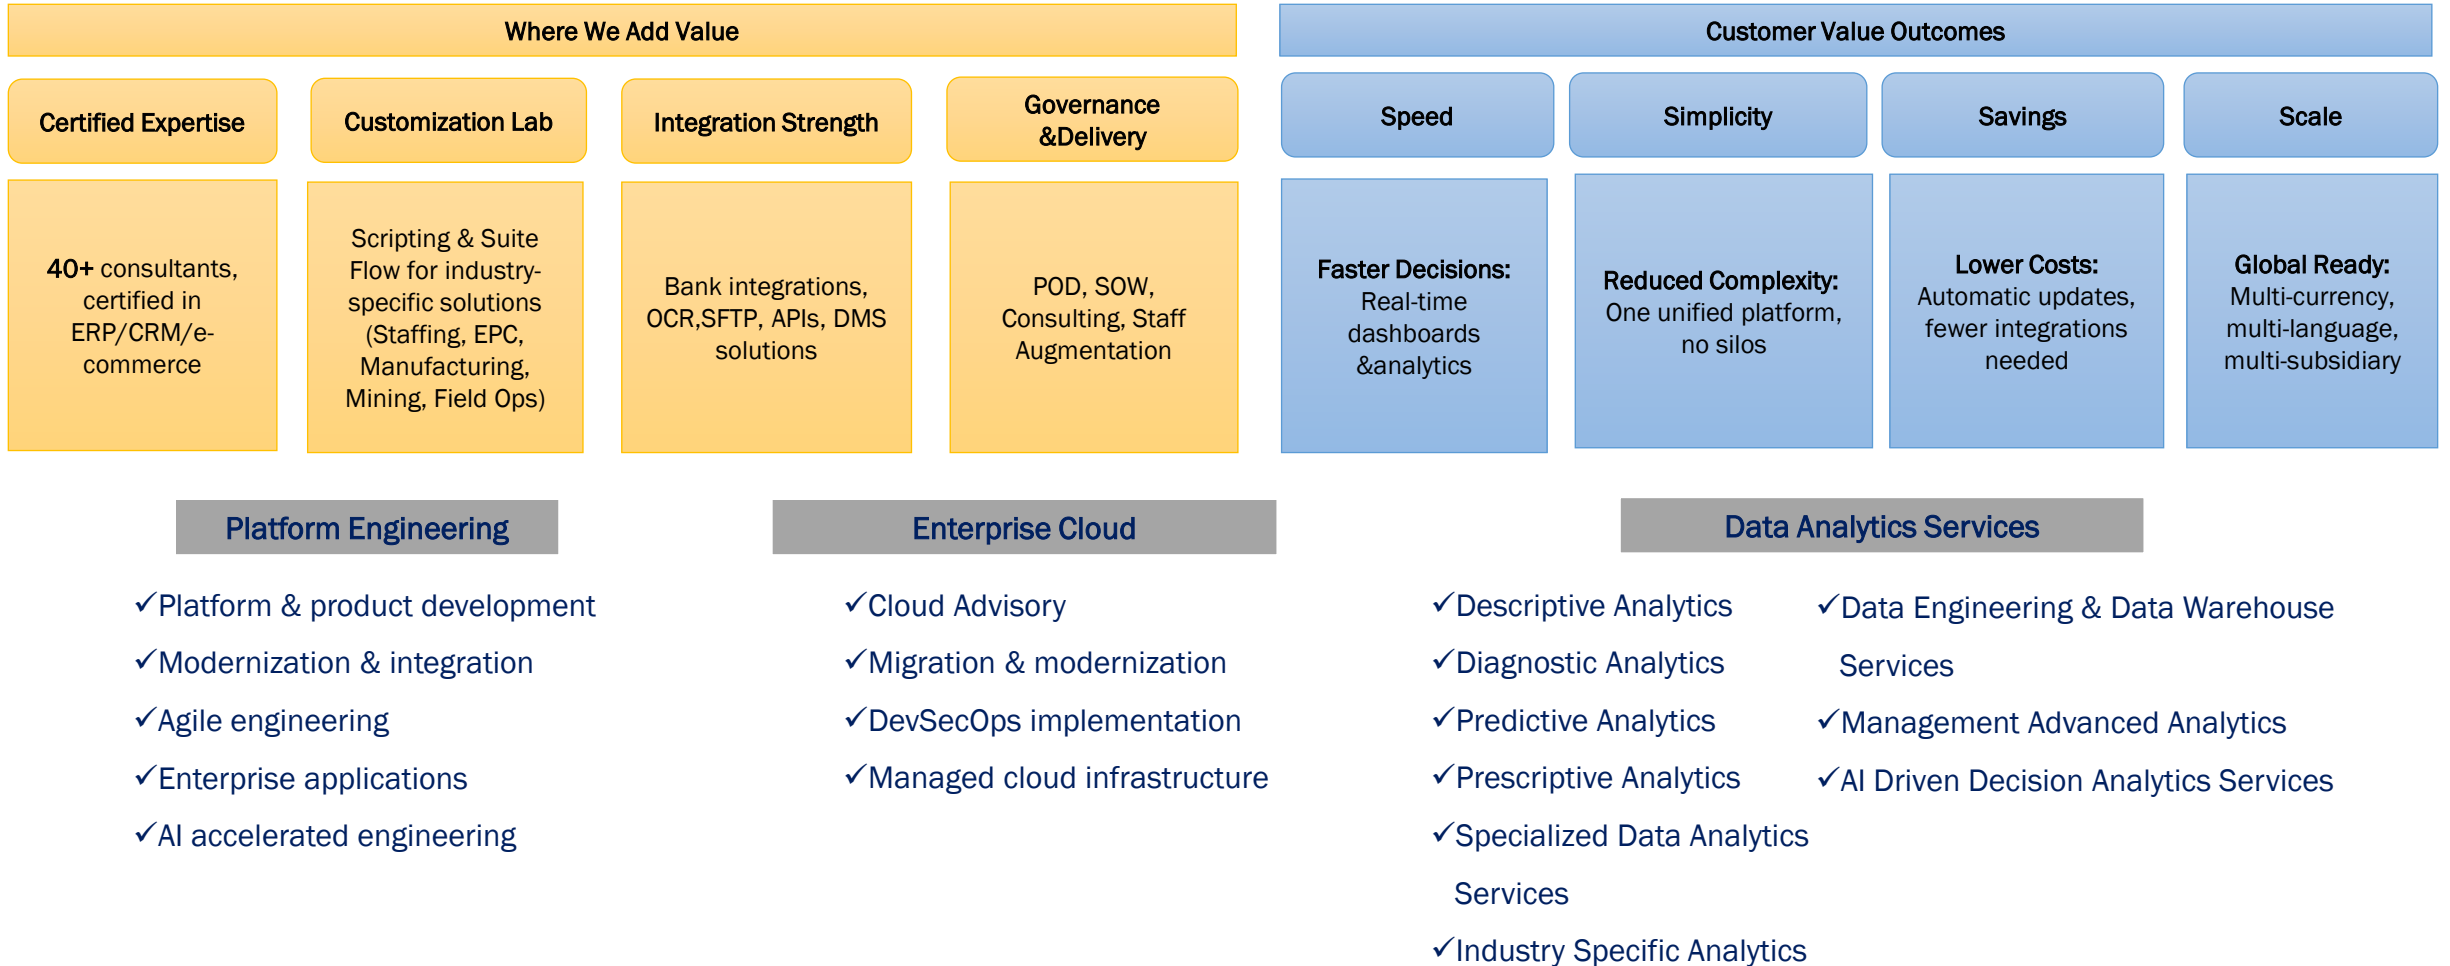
Where We Add Value

Certified Expertise

Customization Lab

Integration Strength

Governance &Delivery

40+ consultants, certified in ERP/CRM/e-commerce

Scripting & Suite Flow for industry-specific solutions (Staffing, EPC, Manufacturing, Mining, Field Ops)

Bank integrations, OCR,SFTP, APIs, DMS solutions

POD, SOW, Consulting, Staff Augmentation

Customer Value Outcomes

Speed

Simplicity

Savings

Scale

Faster Decisions: Real-time dashboards &analytics

Reduced Complexity: One unified platform, no silos

Lower Costs: Automatic updates, fewer integrations needed

Global Ready: Multi-currency, multi-language, multi-subsidiary

Platform Engineering

✓Platform & product development
✓Modernization & integration
✓Agile engineering
✓Enterprise applications
✓AI accelerated engineering

Enterprise Cloud

✓Cloud Advisory
✓Migration & modernization
✓DevSecOps implementation
✓Managed cloud infrastructure

Data Analytics Services

✓Descriptive Analytics
✓Diagnostic Analytics
✓Predictive Analytics
✓Prescriptive Analytics
✓Specialized Data Analytics Services
✓Industry Specific Analytics

✓Data Engineering & Data Warehouse Services
✓Management Advanced Analytics
✓AI Driven Decision Analytics Services